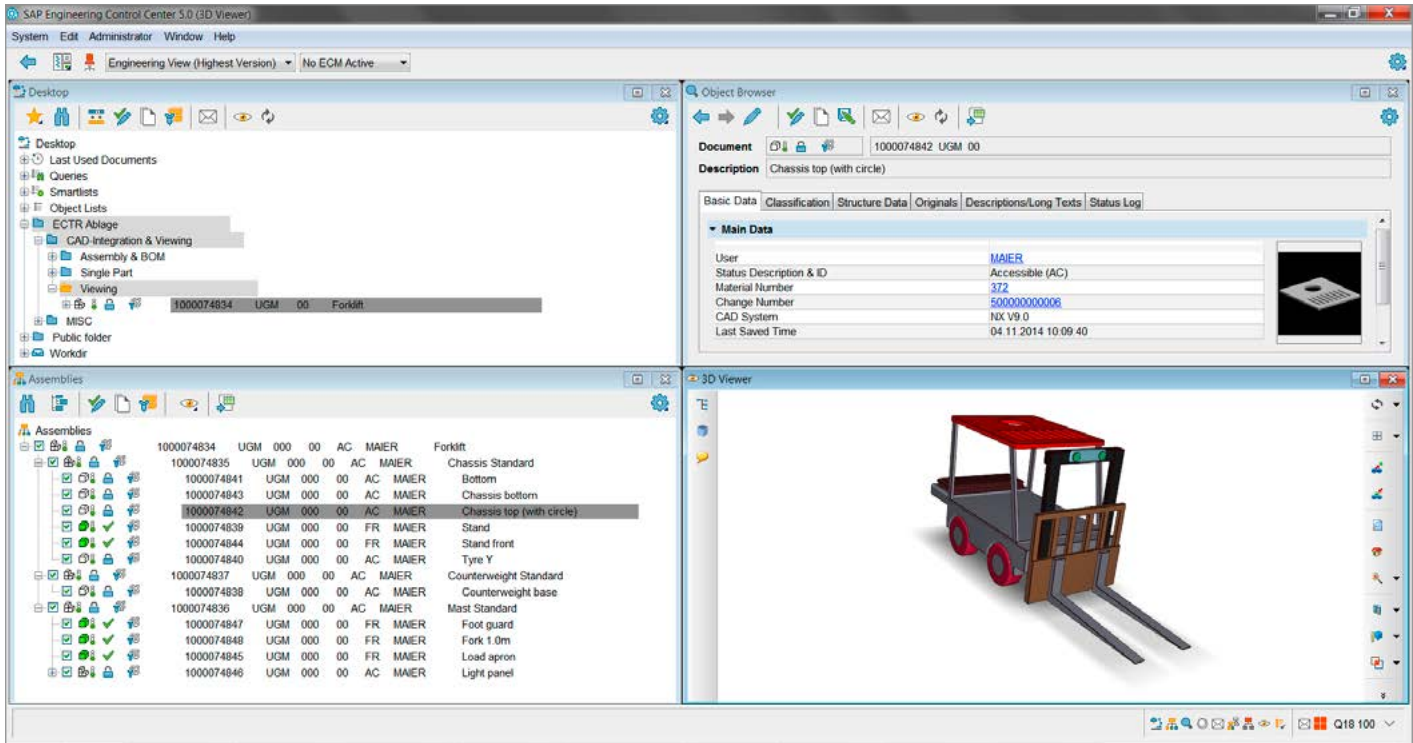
SAP Engineering Control Center 5.0 (3D Viewer)

System Edit Administrator Window Help

Engineering View (Highest Version) No ECM Active

Desktop

Desktop
Last Used Documents
Queries
Smartlists
Object Lists
ECTR Ablage
CAD-Integration & Viewing
Assembly & BOM
Single Part
Viewing
1000074834 UGM 00 Forklift
MISC
Public folder
Workdir

Object Browser

Document 1000074842 UGM 00
Description Chassis top (with circle)

Basic Data | Classification | Structure Data | Originals | Descriptions/Long Texts | Status Log

Main Data

| | |
|---|---|
| User | MAIER |
| Status Description & ID | Accessible (AC) |
| Material Number | 372 |
| Change Number | 500000000006 |
| CAD System | NX V9.0 |
| Last Saved Time | 04.11.2014 10:09:40 |

Assemblies

Assemblies
1000074834 UGM 000 00 AC MAIER Forklift
1000074835 UGM 000 00 AC MAIER Chassis Standard
1000074841 UGM 000 00 AC MAIER Bottom
1000074843 UGM 000 00 AC MAIER Chassis bottom
1000074842 UGM 000 00 AC MAIER Chassis top (with circle)
1000074839 UGM 000 00 FR MAIER Stand
1000074844 UGM 000 00 FR MAIER Stand front
1000074840 UGM 000 00 AC MAIER Tyre Y
1000074837 UGM 000 00 AC MAIER Counterweight Standard
1000074838 UGM 000 00 AC MAIER Counterweight base
1000074836 UGM 000 00 AC MAIER Mast Standard
1000074847 UGM 000 00 FR MAIER Foot guard
1000074848 UGM 000 00 FR MAIER Fork 1.0m
1000074845 UGM 000 00 FR MAIER Load apron
1000074846 UGM 000 00 AC MAIER Light panel

3D Viewer

Q18 100